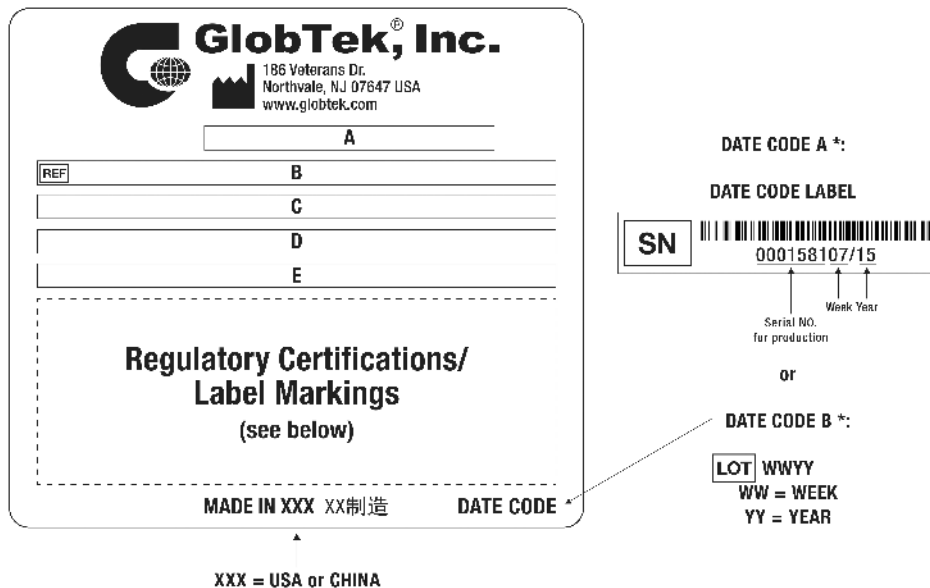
GlobTek,® Inc.
186 Veterans Dr.
Northvale, NJ 07647 USA
www.globtek.com

A

REF B

C

D

E

Regulatory Certifications/
Label Markings
(see below)

MADE IN XXX XX制造 DATE CODE

XXX = USA or CHINA

DATE CODE A *:

DATE CODE LABEL

SN 000158107/15

Week Year

Serial NO. for production

or

DATE CODE B *:

LOT WWYY
WW = WEEK
YY = YEAR